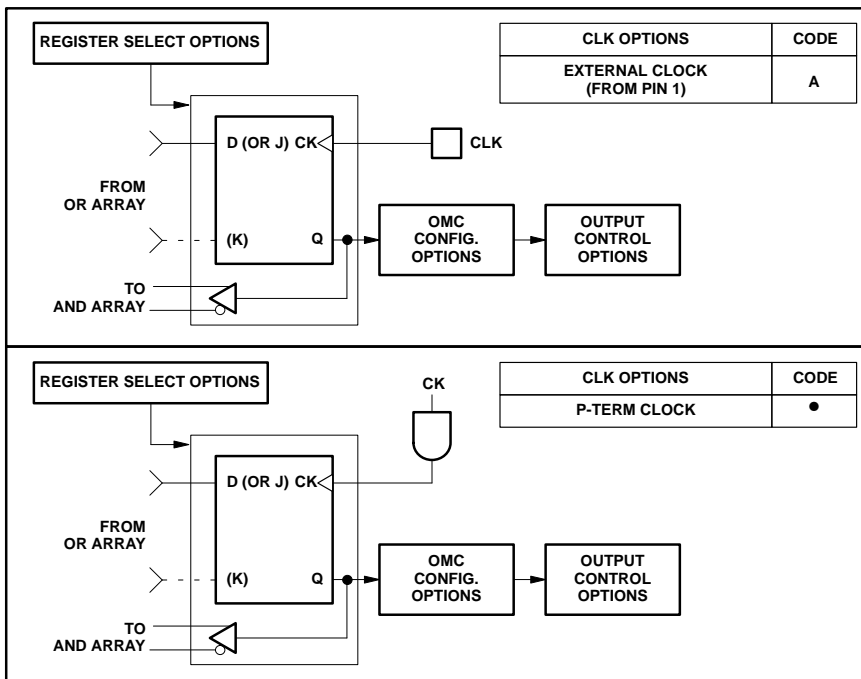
REGISTER SELECT OPTIONS

| CLK OPTIONS | CODE |
|---|---|
| EXTERNAL CLOCK (FROM PIN 1) | A |

D (OR J) CK

CLK

FROM OR ARRAY

(K)

Q

OMC CONFIG. OPTIONS

OUTPUT CONTROL OPTIONS

TO AND ARRAY

REGISTER SELECT OPTIONS

CK

| CLK OPTIONS | CODE |
|---|---|
| P-TERM CLOCK | • |

D (OR J) CK

FROM OR ARRAY

(K)

Q

OMC CONFIG. OPTIONS

OUTPUT CONTROL OPTIONS

TO AND ARRAY